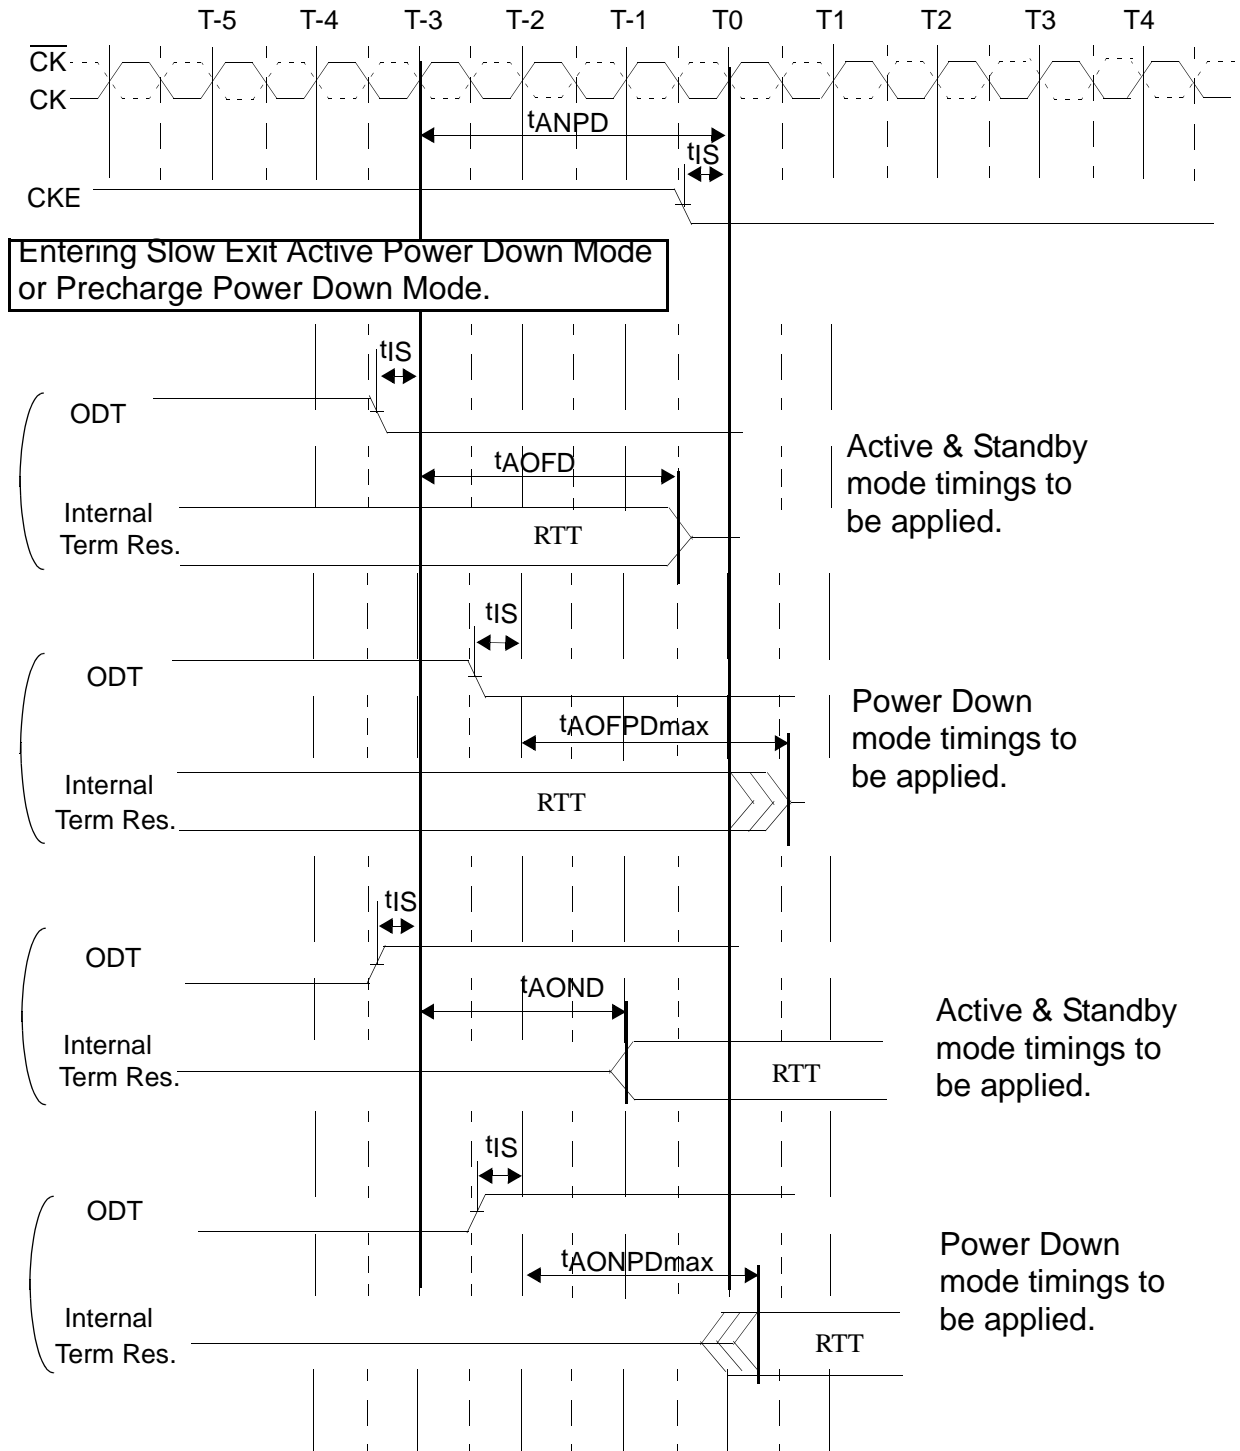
T-5 T-4 T-3 T-2 T-1 T0 T1 T2 T3 T4

$\overline{CK}$

CK

$t_{ANPD}$

$t_{IS}$

CKE

Entering Slow Exit Active Power Down Mode or Precharge Power Down Mode.

$t_{IS}$

ODT

$t_{AOFD}$

Active & Standby mode timings to be applied.

Internal Term Res.

RTT

$t_{IS}$

ODT

Power Down mode timings to be applied.

$t_{AOFPDmax}$

Internal Term Res.

RTT

$t_{IS}$

ODT

$t_{AOND}$

Active & Standby mode timings to be applied.

Internal Term Res.

RTT

$t_{IS}$

ODT

Power Down mode timings to be applied.

$t_{AONPDmax}$

Internal Term Res.

RTT